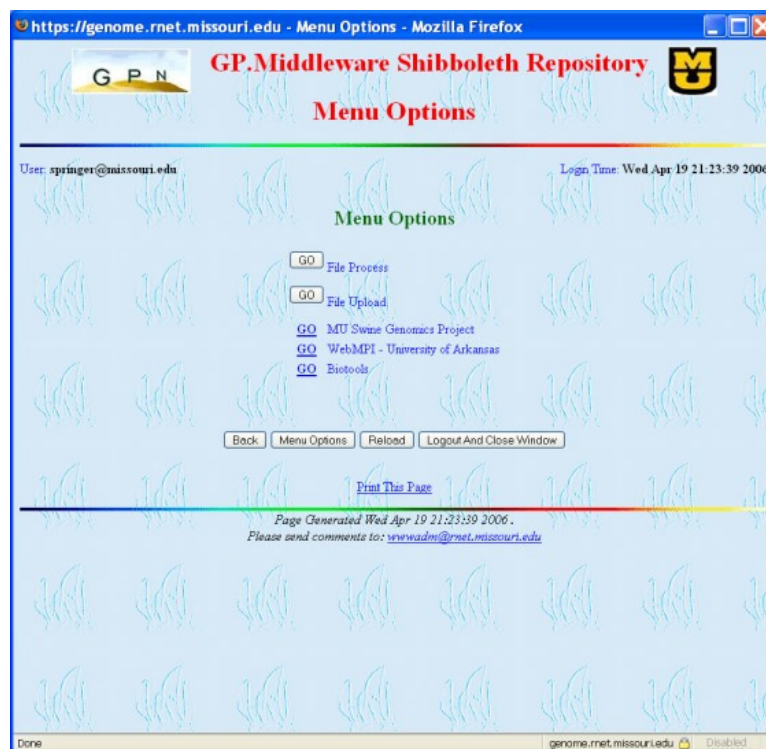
https://genome.rnet.missouri.edu - Menu Options - Mozilla Firefox

G P N

GP.Middleware Shibboleth Repository

Menu Options

User: springer@missouri.edu

Login Time: Wed Apr 19 21:23:39 2006

Menu Options

GO File Process

GO File Upload

GO MU Swine Genomics Project

GO WebMPI - University of Arkansas

GO Biotools

Back | Menu Options | Reload | Logout And Close Window

Print This Page

Page Generated Wed Apr 19 21:23:39 2006 .

Please send comments to: wwwadm@rnet.missouri.edu

Done

genome.rnet.missouri.edu

Disabled